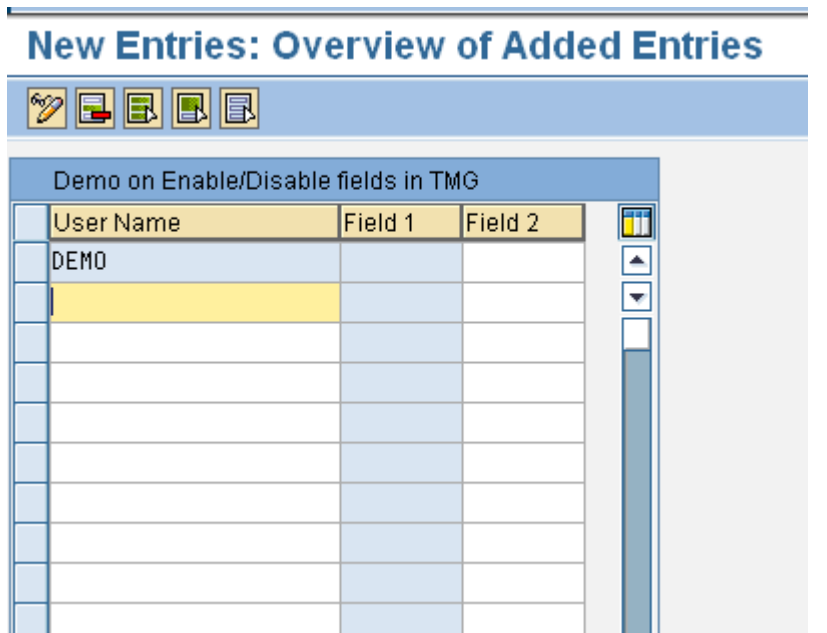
New Entries: Overview of Added Entries

Demo on Enable/Disable fields in TMG

| User Name | Field 1 | Field 2 |
|---|---|---|
| DEMO | | |
| | | |
| | | |
| | | |
| | | |
| | | |
| | | |
| | | |
| | | |